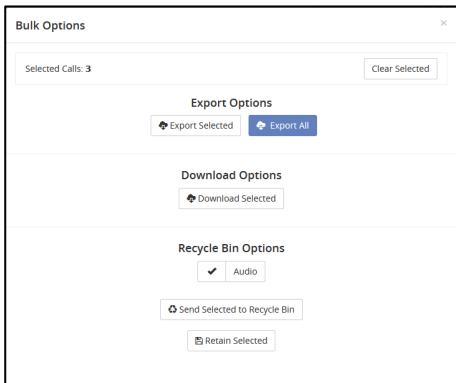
Bulk Options

×

Selected Calls: **3**

Clear Selected

Export Options

Export Selected

Export All

Download Options

Download Selected

Recycle Bin Options

✔ Audio

Send Selected to Recycle Bin

Retain Selected